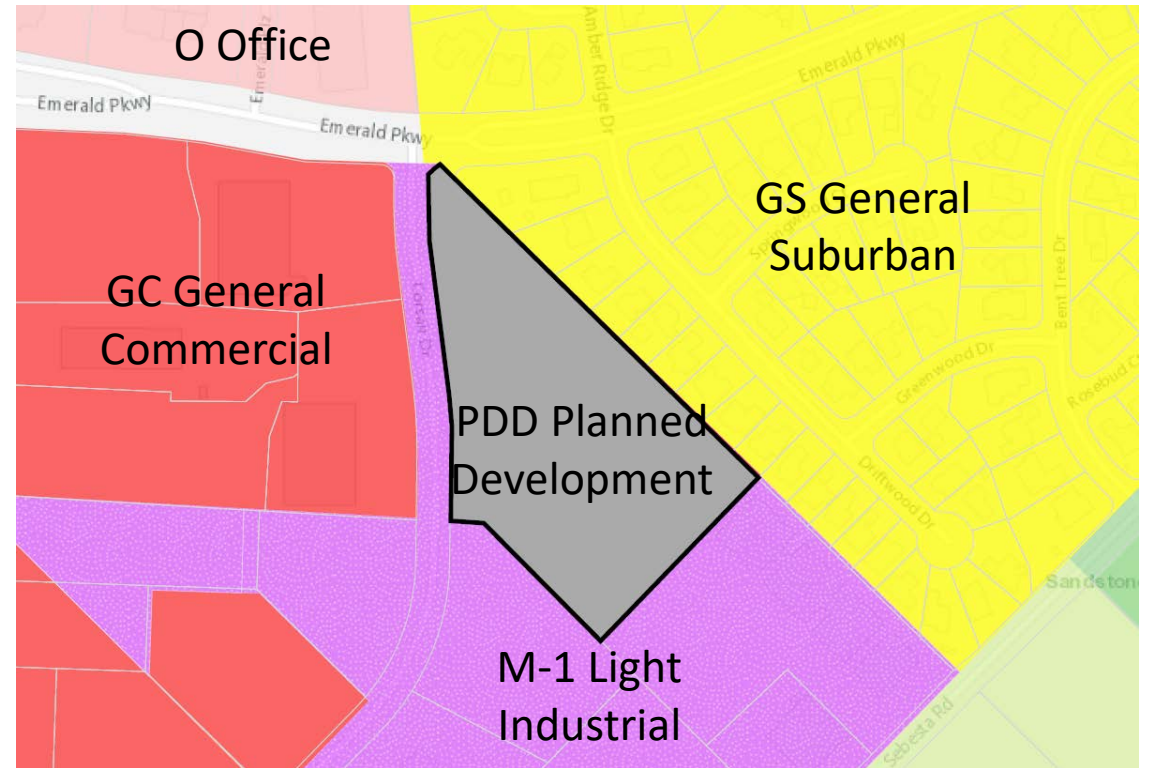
O Office

Emerald Pkwy

Emerald Pkwy

Emerald Pkwy

Amber Ridge Dr

GS General Suburban

GC General Commercial

Corsair Dr

PDD Planned Development

Springwood

Greenwood Dr

Bent Tree Dr

Rosebud

Driftwood Dr

Sandstone

Sebesta Rd

M-1 Light Industrial